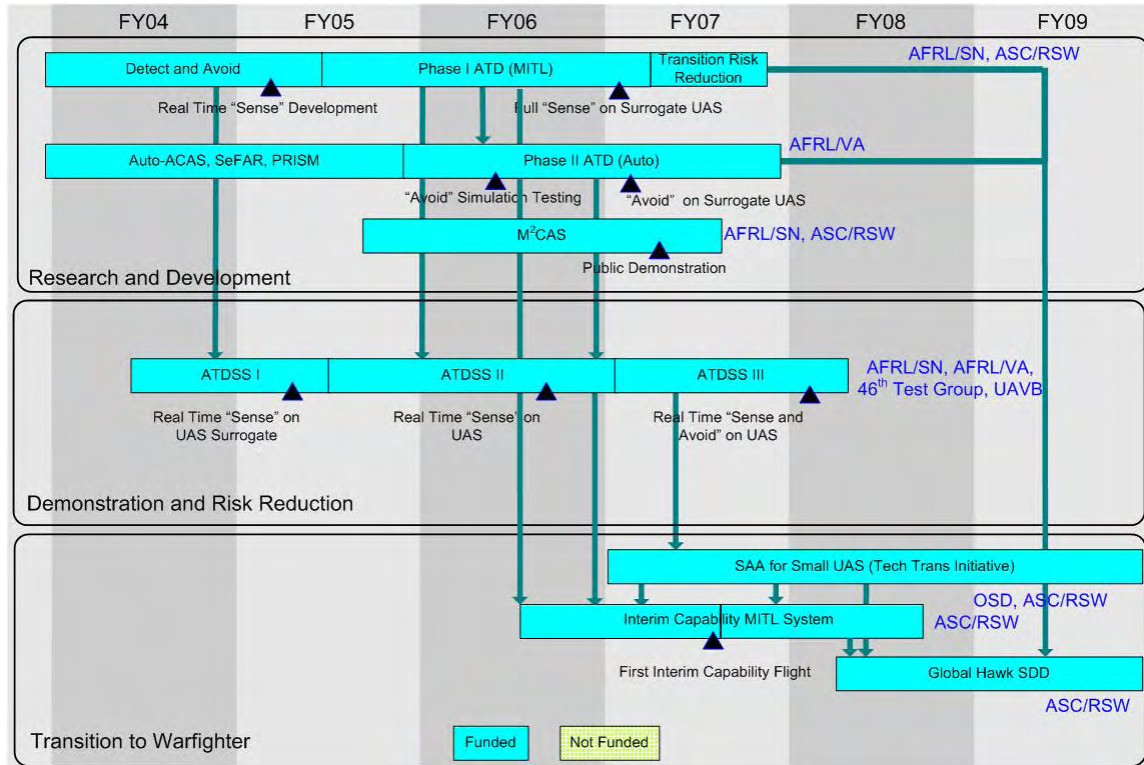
FY04 FY05 FY06 FY07 FY08 FY09

Detect and Avoid

Phase I ATD (MITL)

Transition Risk Reduction

AFRL/SN, ASC/RSW

Real Time "Sense" Development

Full "Sense" on Surrogate UAS

Auto-ACAS, SeFAR, PRISM

Phase II ATD (Auto)

AFRL/VA

"Avoid" Simulation Testing

"Avoid" on Surrogate UAS

$M^2CAS$

AFRL/SN, ASC/RSW

Public Demonstration

Research and Development

ATDSS I

ATDSS II

ATDSS III

AFRL/SN, AFRL/VA, 46$^{th}$ Test Group, UAVB

Real Time "Sense" on UAS Surrogate

Real Time "Sense" on UAS

Real Time "Sense and Avoid" on UAS

Demonstration and Risk Reduction

SAA for Small UAS (Tech Trans Initiative)

OSD, ASC/RSW

Interim Capability MITL System

ASC/RSW

First Interim Capability Flight

Global Hawk SDD

ASC/RSW

Transition to Warfighter

Funded

Not Funded